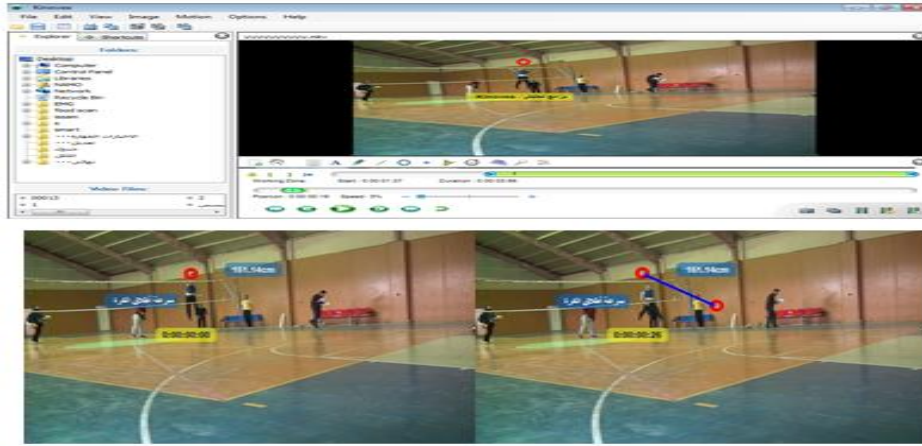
Kinovea

File Edit View Image Motion Options Help

Explorer Shortcuts

Folders

Desktop
Computer
Control Panel
Libraries
NAMO
Network
Recycle Bin
EMG
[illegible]
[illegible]
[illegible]
smart
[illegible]
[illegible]
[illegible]
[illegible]
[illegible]

Video Files

Working Zone Start : 0:00:01:37 Duration : 0:00:00:66

Position : 0:00:00:16 Speed : 5%

181.54cm

سرعة انطلاق الكرة

0:00:00:00

181.54cm

سرعة انطلاق الكرة

0:00:00:26